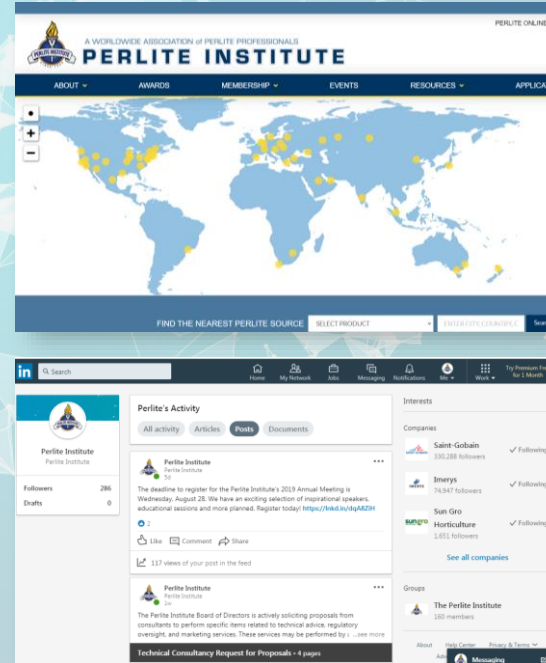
PERLITE ONLINE

A WORLDWIDE ASSOCIATION of PERLITE PROFESSIONALS
PERLITE INSTITUTE

ABOUT
AWARDS
MEMBERSHIP
EVENTS
RESOURCES
APPLICA

+
−

FIND THE NEAREST PERLITE SOURCE
SELECT PRODUCT
ENTER CITY, COUNTRY
Sear

in
Search
Home
My Network
Jobs
Messaging
Notifications
Me
Work
Try Premium Fr for 1 Month

Perlite Institute
Perlite Institute
Followers 286
Drafts 0

Perlite's Activity
All activity
Articles
Posts
Documents

Perlite Institute
Perlite Institute
5d
The deadline to register for the Perlite Institute's 2019 Annual Meeting is Wednesday, August 28. We have an exciting selection of inspirational speakers, educational sessions and more planned. Register today! https://lnkd.in/dqA8Z5H
2
Like
Comment
Share
117 views of your post in the feed

Perlite Institute
Perlite Institute
2w
The Perlite Institute Board of Directors is actively soliciting proposals from consultants to perform specific items related to technical advice, regulatory oversight, and marketing services. These services may be performed by a ...see more
Technical Consultancy Request for Proposals • 4 pages

Interests
Companies
Saint-Gobain
330,288 followers
Following
Imerys
74,947 followers
Following
Sun Gro Horticulture
1,651 followers
Following
See all companies

Groups
The Perlite Institute
160 members

About
Help Center
Privacy & Terms
Messaging